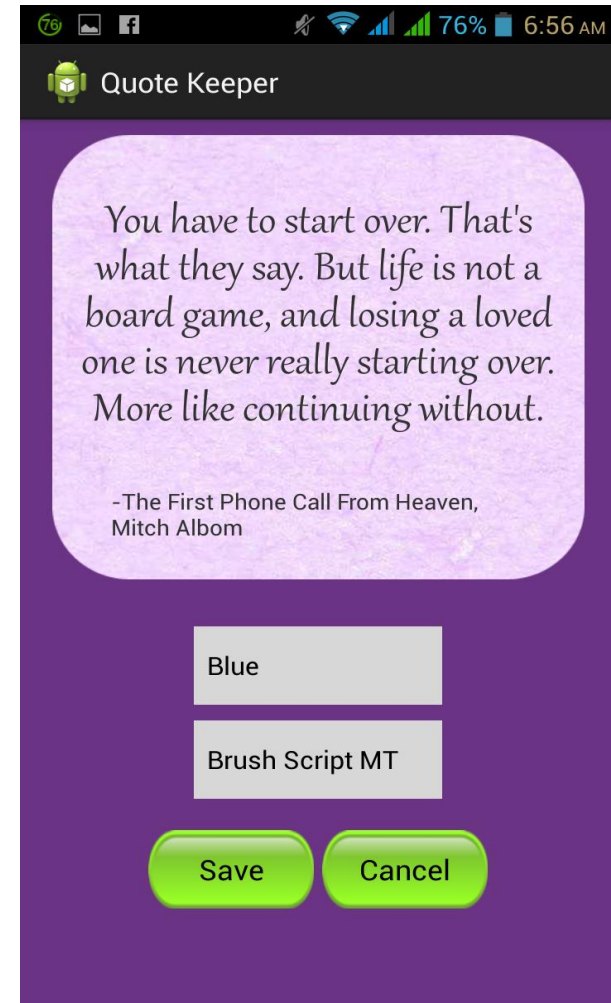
76 76% 6:56 AM

Quote Keeper

You have to start over. That's what they say. But life is not a board game, and losing a loved one is never really starting over. More like continuing without.

-The First Phone Call From Heaven, Mitch Albom

Blue

Brush Script MT

Save

Cancel